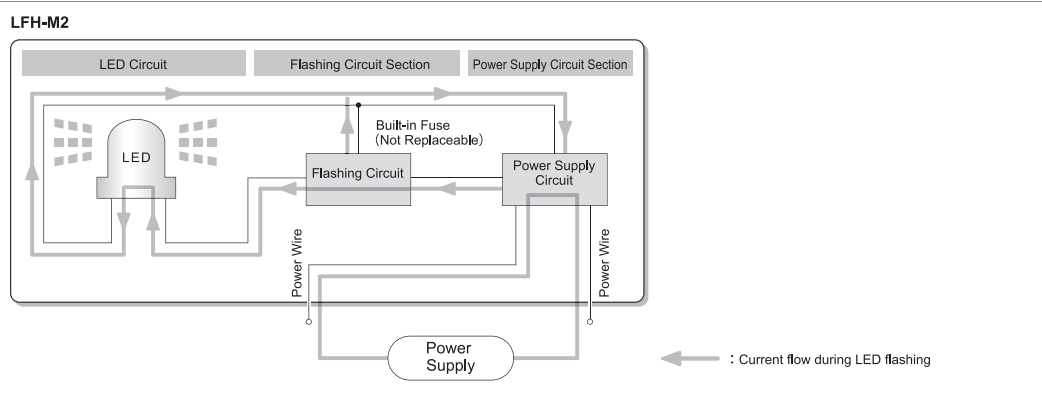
LFH-M2

LED Circuit

Flashing Circuit Section

Power Supply Circuit Section

Built-in Fuse
(Not Replaceable)

LED

Flashing Circuit

Power Supply Circuit

Power Wire

Power Wire

Power Supply

: Current flow during LED flashing